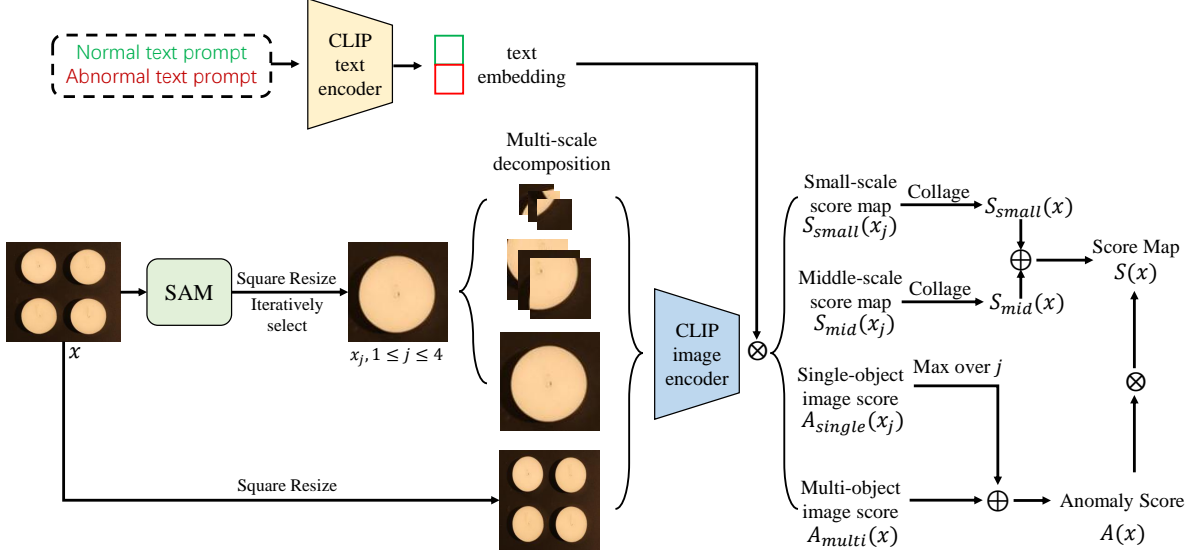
Normal text prompt
Abnormal text prompt

CLIP text encoder

text embedding

Multi-scale decomposition

SAM

Square Resize
Iteratively select

$x$

$x_j, 1 \leq j \leq 4$

Square Resize

CLIP image encoder

$\otimes$

Small-scale score map $S_{small}(x_j)$

Collage

$S_{small}(x)$

Middle-scale score map $S_{mid}(x_j)$

Collage

$S_{mid}(x)$

$\oplus$

Score Map $S(x)$

Single-object image score $A_{single}(x_j)$

Max over $j$

$\otimes$

Multi-object image score $A_{multi}(x)$

$\oplus$

Anomaly Score $A(x)$